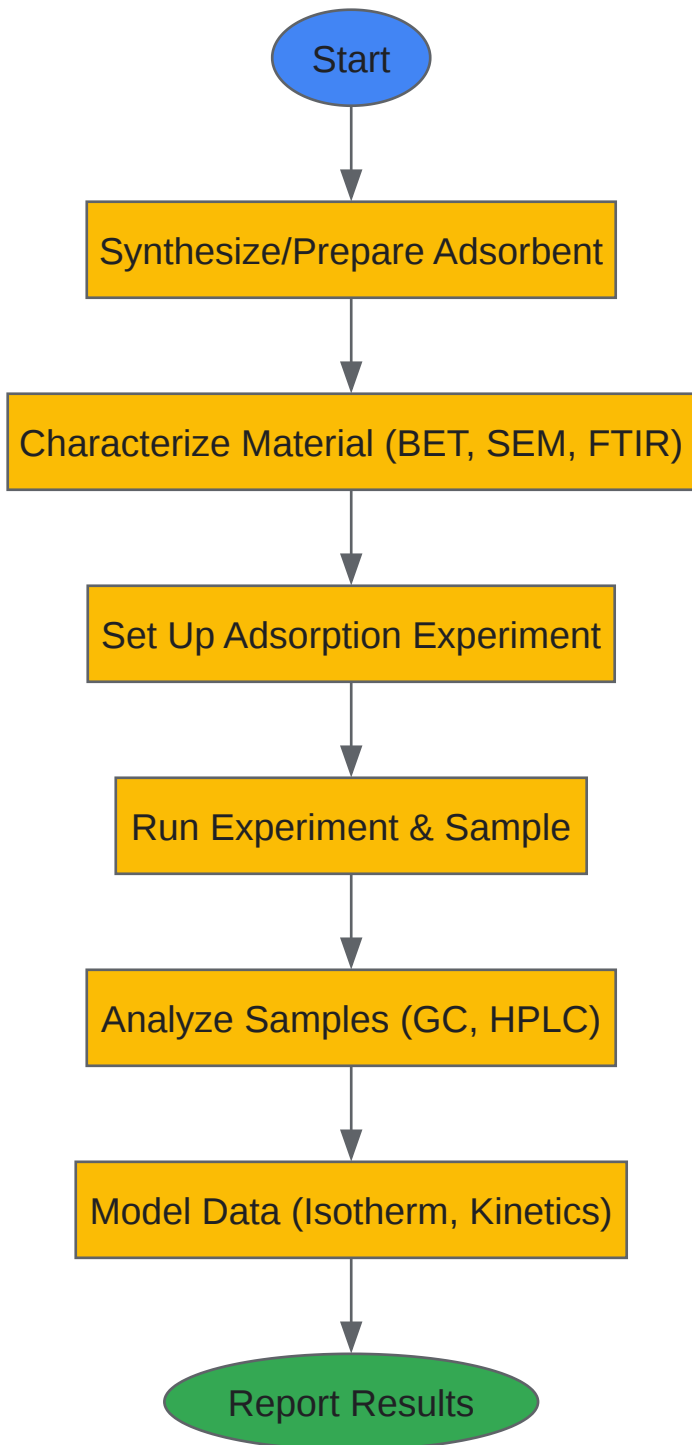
Start

Synthesize/Prepare Adsorbent

Characterize Material (BET, SEM, FTIR)

Set Up Adsorption Experiment

Run Experiment & Sample

Analyze Samples (GC, HPLC)

Model Data (Isotherm, Kinetics)

Report Results